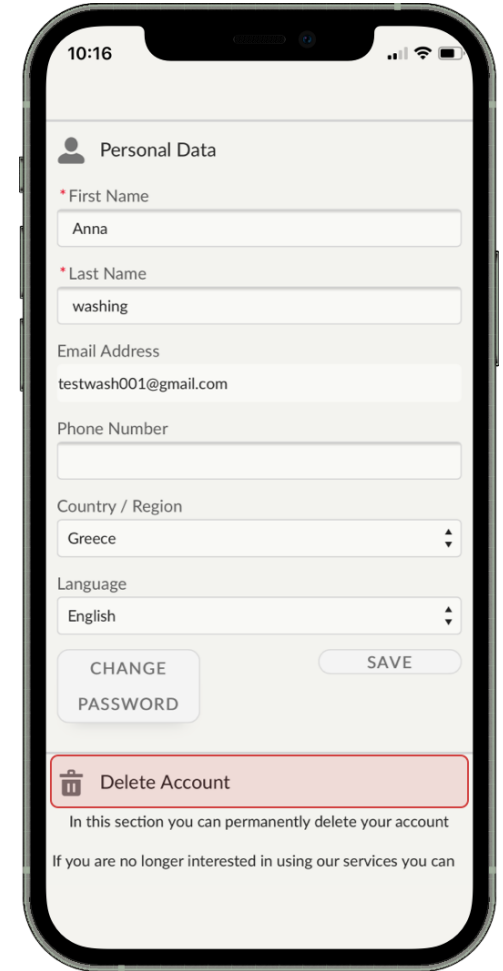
10:16

Personal Data

*First Name

Anna

*Last Name

washing

Email Address

testwash001@gmail.com

Phone Number

Country / Region

Greece

Language

English

CHANGE PASSWORD

SAVE

Delete Account

In this section you can permanently delete your account

If you are no longer interested in using our services you can